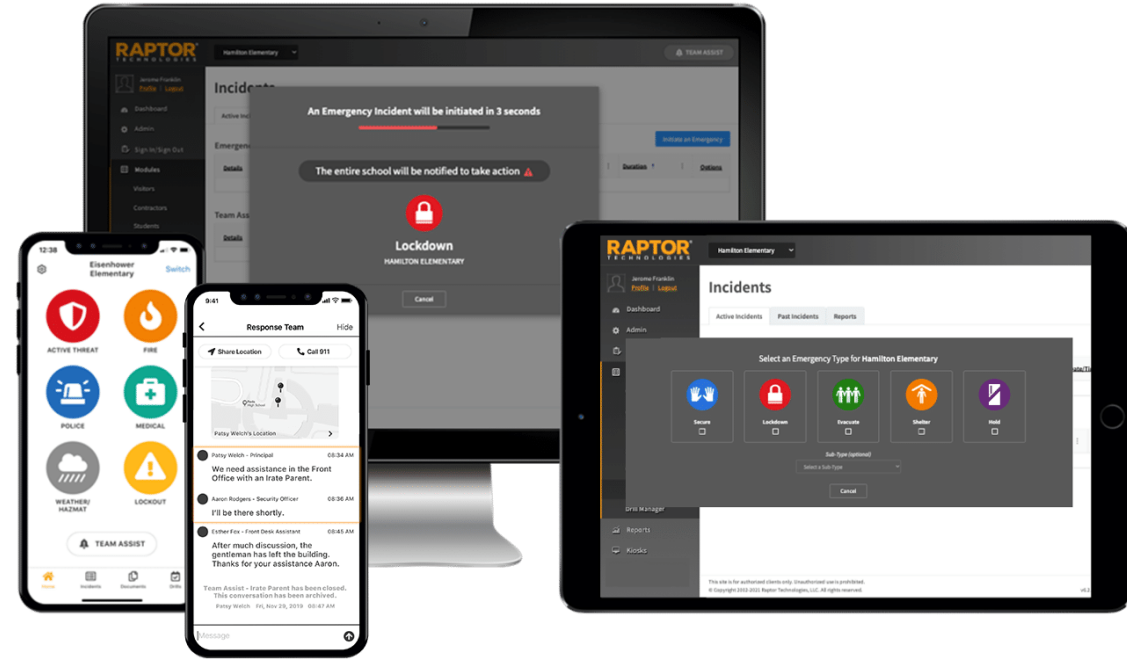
RAPTOR TECHNOLOGIES

Hamilton Elementary

TEAM ASSIST

Jerome Franklin
Profile | Logout

Dashboard
Admin
Sign In/Sign Out
Modules
Visitors
Contractors
Students

Incidents
Active Inci
Emergen
Details
Team Ass
Details

Initiate an Emergency
Duration
Options

An Emergency Incident will be initiated in 3 seconds

The entire school will be notified to take action

Lockdown
HAMILTON ELEMENTARY

Cancel

12:38
Eisenhower Elementary
Switch

ACTIVE THREAT
FIRE
POLICE
MEDICAL
WEATHER/ HAZMAT
LOCKOUT

TEAM ASSIST

Home
Incidents
Documents
Drills

9:41
Response Team
Hide

Share Location
Call 911

Patsy Welch's Location

Patsy Welch - Principal 08:34 AM
We need assistance in the Front Office with an Irate Parent.

Aaron Rodgers - Security Officer 08:36 AM
I'll be there shortly.

Esther Fox - Front Desk Assistant 08:45 AM
After much discussion, the gentleman has left the building. Thanks for your assistance Aaron.

Team Assist - Irate Parent has been closed. This conversation has been archived.
Patsy Welch Fri, Nov 29, 2019 08:47 AM

Message

RAPTOR TECHNOLOGIES

Hamilton Elementary

Jerome Franklin
Profile | Logout

Dashboard
Admin

Incidents
Active Incidents
Past Incidents
Reports

Select an Emergency Type for Hamilton Elementary

Secure
Lockdown
Evacuate
Shelter
Hold

Sub-Type (optional)
Select a Sub-Type

Cancel

Drill Manager
Reports
Kiosks

This site is for authorized clients only. Unauthorized use is prohibited.
© Copyright 2002-2022 Raptor Technologies, LLC. All rights reserved.